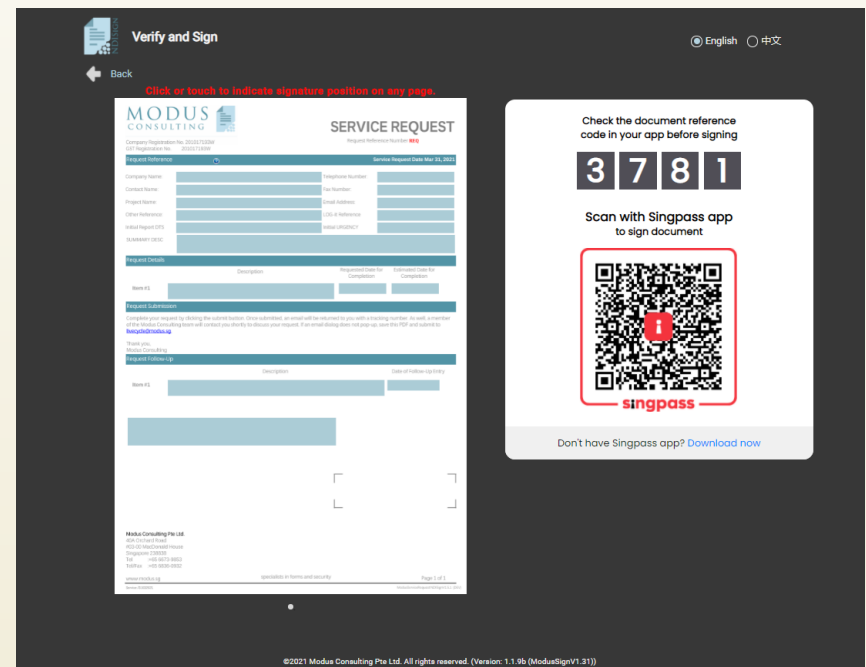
Verify and Sign

English 中文

Back

Click or touch to indicate signature position on any page.

MODUS CONSULTING

SERVICE REQUEST

Company Registration No. 201207320M
GST Registration No. 201207320M

Request Reference Number REQ

Request Reference

Service Request Date Mar 31, 2021

Company Name

Telephone Number

Contact Name

Fax Number

Project Name

Email Address

Other Reference

LOG # Reference

Initial Report DTS

Initial URGENCY

SUMMARY DESC

Request Details

Description

Requested Date for Completion

Estimated Date for Completion

Item #1

Request Submission

Complete your request by clicking the submit button. Once submitted, an email will be returned to you with a tracking number. As well, a member of the Modus Consulting team will contact you shortly to discuss your request. If an email dialog does not pop up, save this PDF and submit to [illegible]@modus.sg.

Thank you,
Modus Consulting

Request Follow-Up

Description

Date of Follow-Up Entry

Item #1

Modus Consulting Pte Ltd.
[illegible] Orchard Road
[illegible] MacDonald House
Singapore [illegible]
Tel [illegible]
Tel/Fax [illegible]

www.modus.sg

specialists in forms and security

Page 1 of 1

Check the document reference code in your app before signing

3 7 8 1

Scan with Singpass app to sign document

singpass

Don't have Singpass app? Download now

©2021 Modus Consulting Pte Ltd. All rights reserved. (Version: 1.1.9b (ModusSignV1.31))